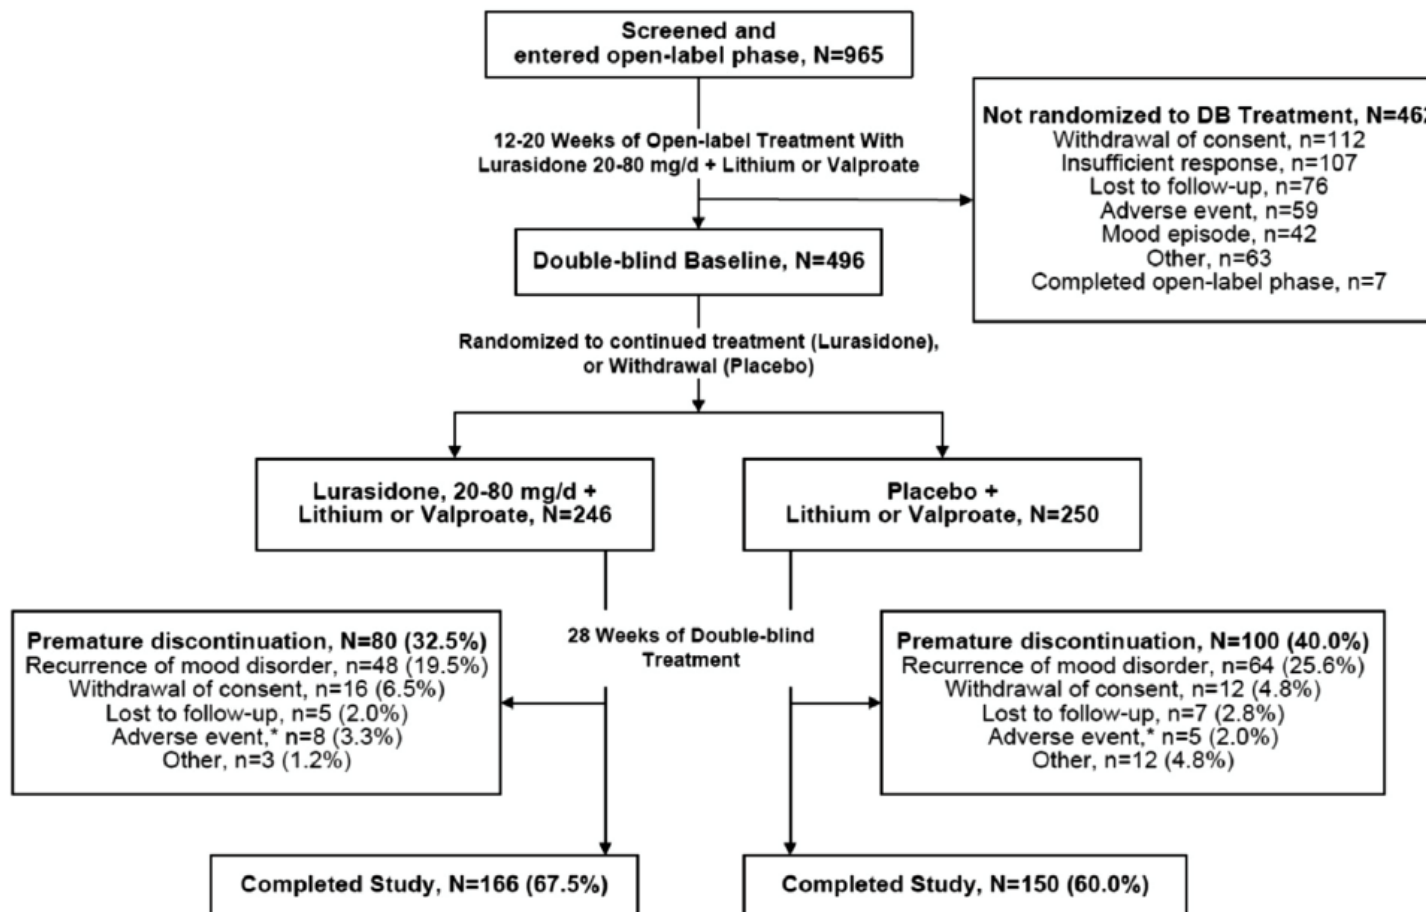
Screened and entered open-label phase, N=965

12-20 Weeks of Open-label Treatment With Lurasidone 20-80 mg/d + Lithium or Valproate

Not randomized to DB Treatment, N=46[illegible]
Withdrawal of consent, n=112
Insufficient response, n=107
Lost to follow-up, n=76
Adverse event, n=59
Mood episode, n=42
Other, n=63
Completed open-label phase, n=7

Double-blind Baseline, N=496

Randomized to continued treatment (Lurasidone), or Withdrawal (Placebo)

Lurasidone, 20-80 mg/d + Lithium or Valproate, N=246

Placebo + Lithium or Valproate, N=250

28 Weeks of Double-blind Treatment

Premature discontinuation, N=80 (32.5%)
Recurrence of mood disorder, n=48 (19.5%)
Withdrawal of consent, n=16 (6.5%)
Lost to follow-up, n=5 (2.0%)
Adverse event,* n=8 (3.3%)
Other, n=3 (1.2%)

Premature discontinuation, N=100 (40.0%)
Recurrence of mood disorder, n=64 (25.6%)
Withdrawal of consent, n=12 (4.8%)
Lost to follow-up, n=7 (2.8%)
Adverse event,* n=5 (2.0%)
Other, n=12 (4.8%)

Completed Study, N=166 (67.5%)

Completed Study, N=150 (60.0%)